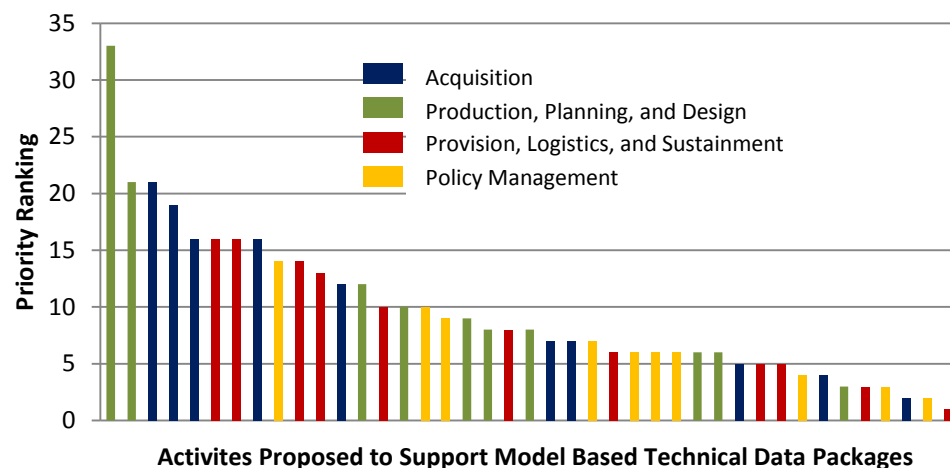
35
30
25
20
15
10
5
0

Priority Ranking

Acquisition
Production, Planning, and Design
Provision, Logistics, and Sustainment
Policy Management

Activites Proposed to Support Model Based Technical Data Packages